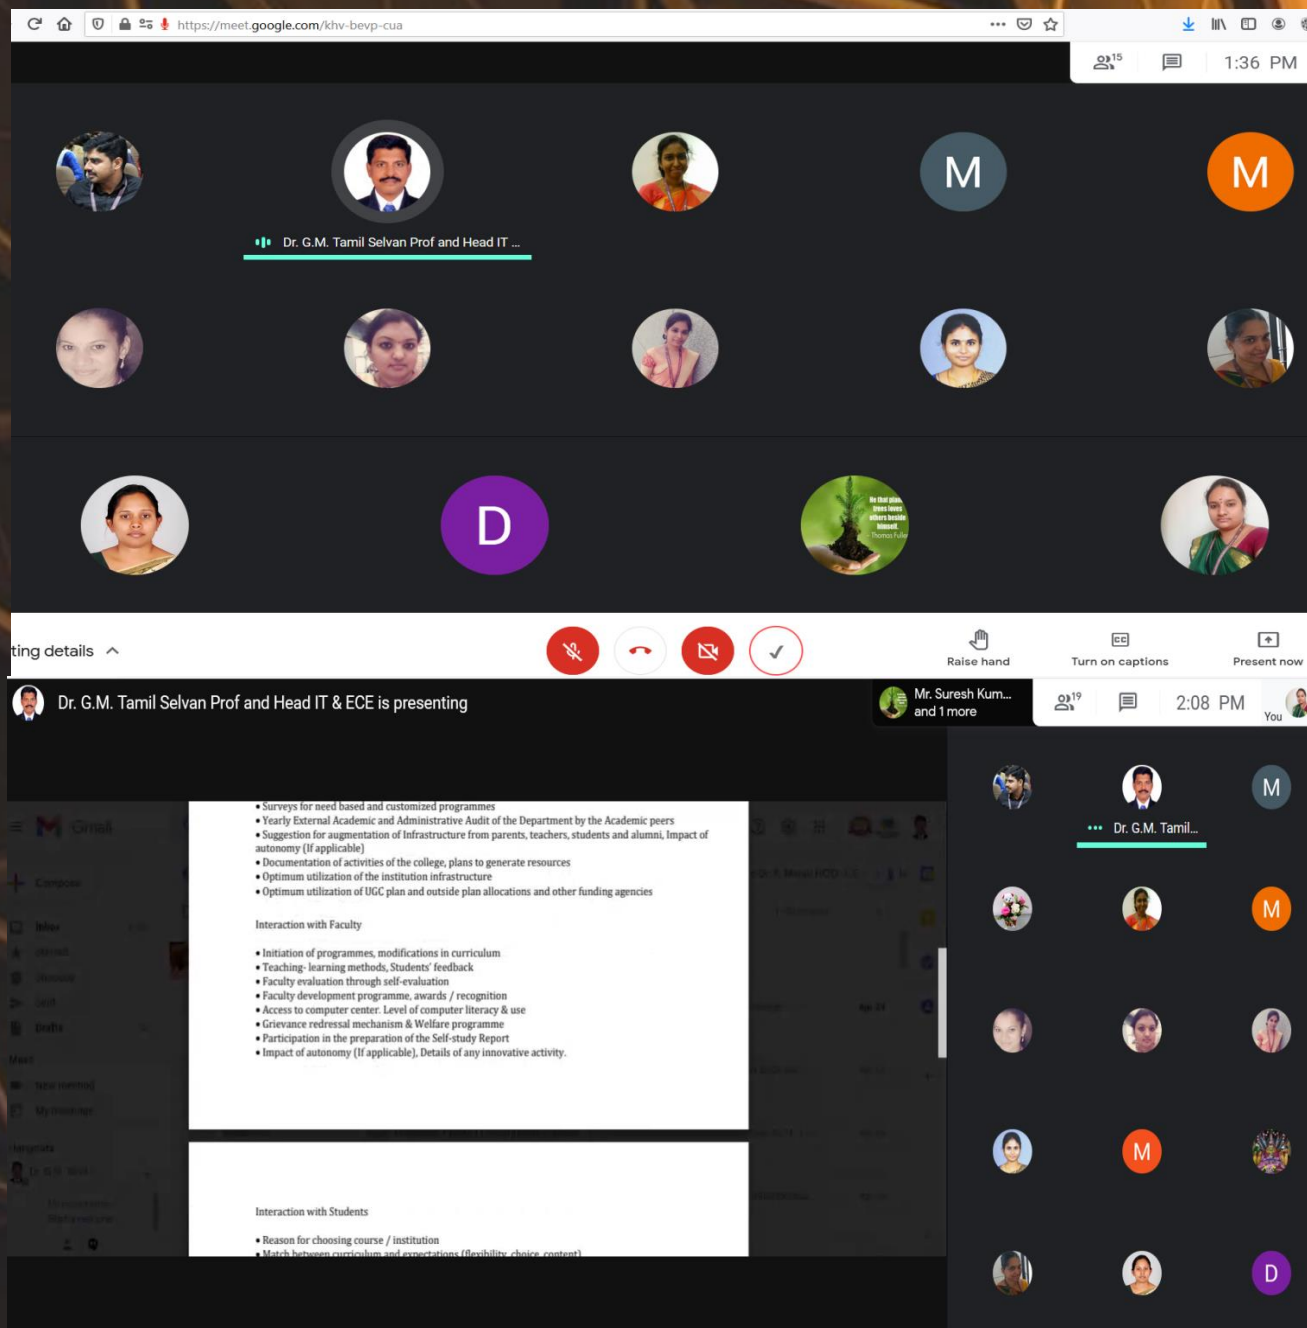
https://meet.google.com/khv-bevp-cua

15

1:36 PM

M

M

Dr. G.M. Tamil Selvan Prof and Head IT ...

D

He that plants trees loves others beside himself. Thomas Fuller

ting details

Raise hand

Turn on captions

Present now

Dr. G.M. Tamil Selvan Prof and Head IT & ECE is presenting

Mr. Suresh Kum... and 1 more

19

2:08 PM

You

• Surveys for need based and customized programmes
• Yearly External Academic and Administrative Audit of the Department by the Academic peers
• Suggestion for augmentation of Infrastructure from parents, teachers, students and alumni, Impact of autonomy (If applicable)
• Documentation of activities of the college, plans to generate resources
• Optimum utilization of the institution infrastructure
• Optimum utilization of UGC plan and outside plan allocations and other funding agencies

Interaction with Faculty

• Initiation of programmes, modifications in curriculum
• Teaching- learning methods, Students' feedback
• Faculty evaluation through self-evaluation
• Faculty development programme, awards / recognition
• Access to computer center. Level of computer literacy & use
• Grievance redressal mechanism & Welfare programme
• Participation in the preparation of the Self-study Report
• Impact of autonomy (If applicable), Details of any innovative activity.

Interaction with Students

• Reason for choosing course / institution
• Match between curriculum and expectations (flexibility, choice, content)

Gmail

Compose

Inbox

M

Dr. G.M. Tamil...

M

M

M

D